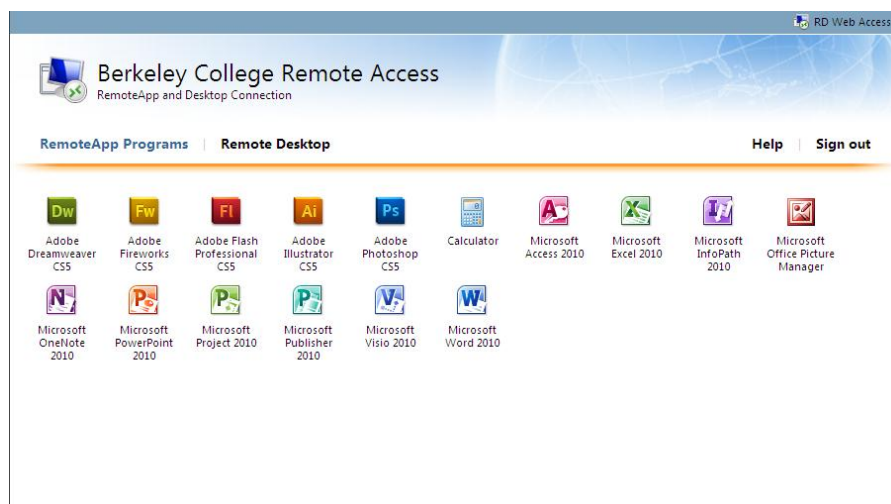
RD Web Access

Berkeley College Remote Access
RemoteApp and Desktop Connection

RemoteApp Programs | Remote Desktop

Help | Sign out

Dw
Adobe Dreamweaver CS5

Fw
Adobe Fireworks CS5

Fl
Adobe Flash Professional CS5

Ai
Adobe Illustrator CS5

Ps
Adobe Photoshop CS5

Calculator

Microsoft Access 2010

Microsoft Excel 2010

Microsoft InfoPath 2010

Microsoft Office Picture Manager

Microsoft OneNote 2010

Microsoft PowerPoint 2010

Microsoft Project 2010

Microsoft Publisher 2010

Microsoft Visio 2010

Microsoft Word 2010